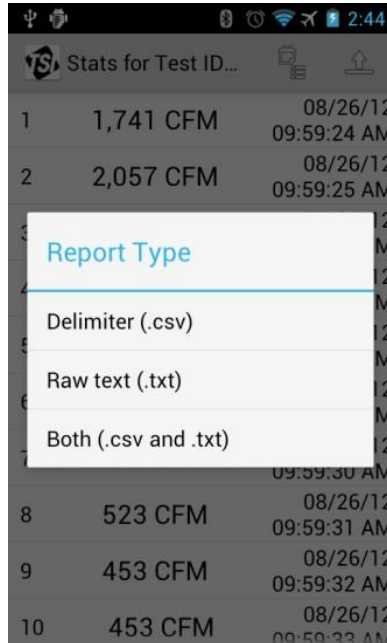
2:44

Stats for Test ID...

1 1,741 CFM 08/26/12 09:59:24 AM
2 2,057 CFM 08/26/12 09:59:25 AM

Report Type

Delimiter (.csv)

Raw text (.txt)

Both (.csv and .txt)

09:59:30 AM
8 523 CFM 08/26/12 09:59:31 AM
9 453 CFM 08/26/12 09:59:32 AM
10 453 CFM 08/26/12 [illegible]